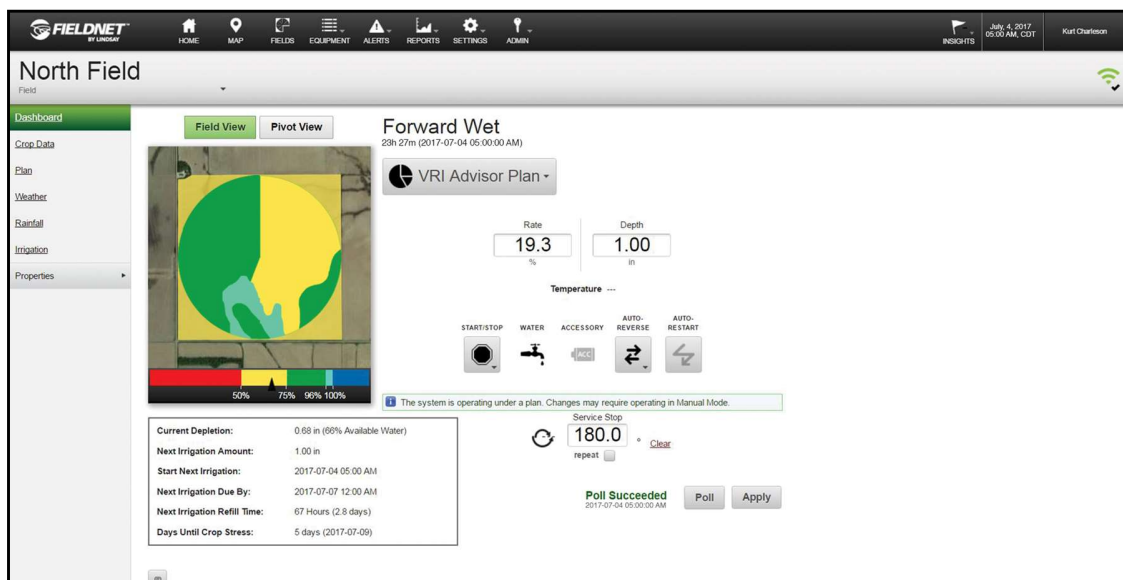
FIELDNET BY LINDSAY

HOME MAP FIELDS EQUIPMENT ALERTS REPORTS SETTINGS ADMIN

INSIGHTS July. 4, 2017 05:00 AM, CDT Kurt Charleson

North Field
Field

Dashboard
Crop Data
Plan
Weather
Rainfall
Irrigation
Properties

Field View Pivot View

50% 75% 96% 100%

Forward Wet
23h 27m (2017-07-04 05:00:00 AM)

VRI Advisor Plan

| Rate | Depth |
|---|---|
| 19.3 | 1.00 |
| % | in |

Temperature ---

START/STOP WATER ACCESSORY AUTO-REVERSE AUTO-RESTART

ACC

The system is operating under a plan. Changes may require operating in Manual Mode.

| Current Depletion: | 0.68 in (66% Available Water) |
|---|---|
| Next Irrigation Amount: | 1.00 in |
| Start Next Irrigation: | 2017-07-04 05:00 AM |
| Next Irrigation Due By: | 2017-07-07 12:00 AM |
| Next Irrigation Refill Time: | 67 Hours (2.8 days) |
| Days Until Crop Stress: | 5 days (2017-07-09) |

Service Stop
180.0 ° Clear
repeat

Poll Succeeded
2017-07-04 05:00:00 AM
Poll Apply